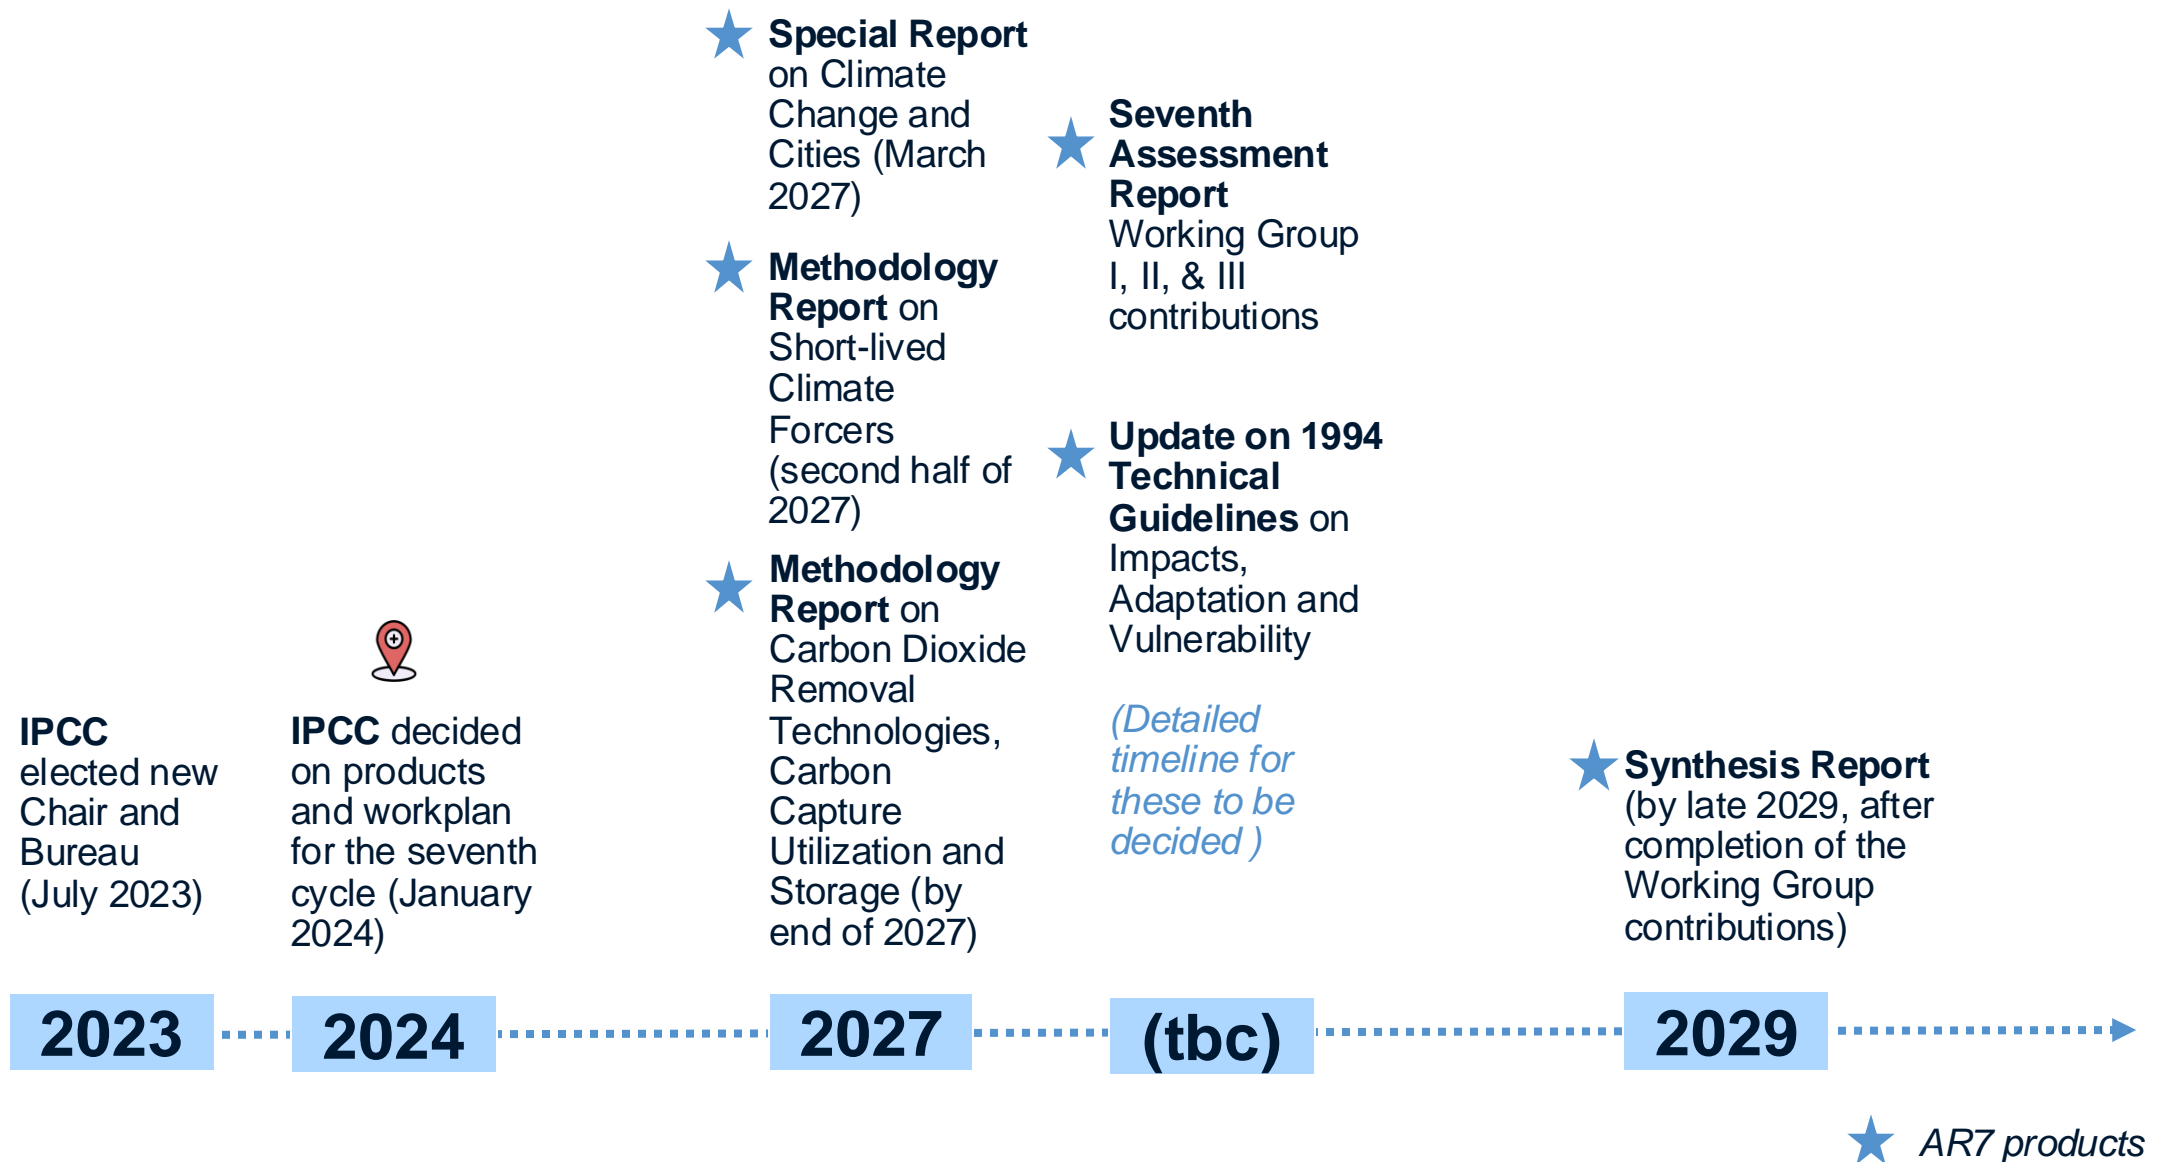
Special Report on Climate Change and Cities (March 2027)

Methodology Report on Short-lived Climate Forcers (second half of 2027)

Methodology Report on Carbon Dioxide Removal Technologies, Carbon Capture Utilization and Storage (by end of 2027)

Seventh Assessment Report Working Group I, II, & III contributions

Update on 1994 Technical Guidelines on Impacts, Adaptation and Vulnerability

(Detailed timeline for these to be decided )

IPCC elected new Chair and Bureau (July 2023)

IPCC decided on products and workplan for the seventh cycle (January 2024)

Synthesis Report (by late 2029, after completion of the Working Group contributions)

2023

2024

2027

(tbc)

2029

AR7 products